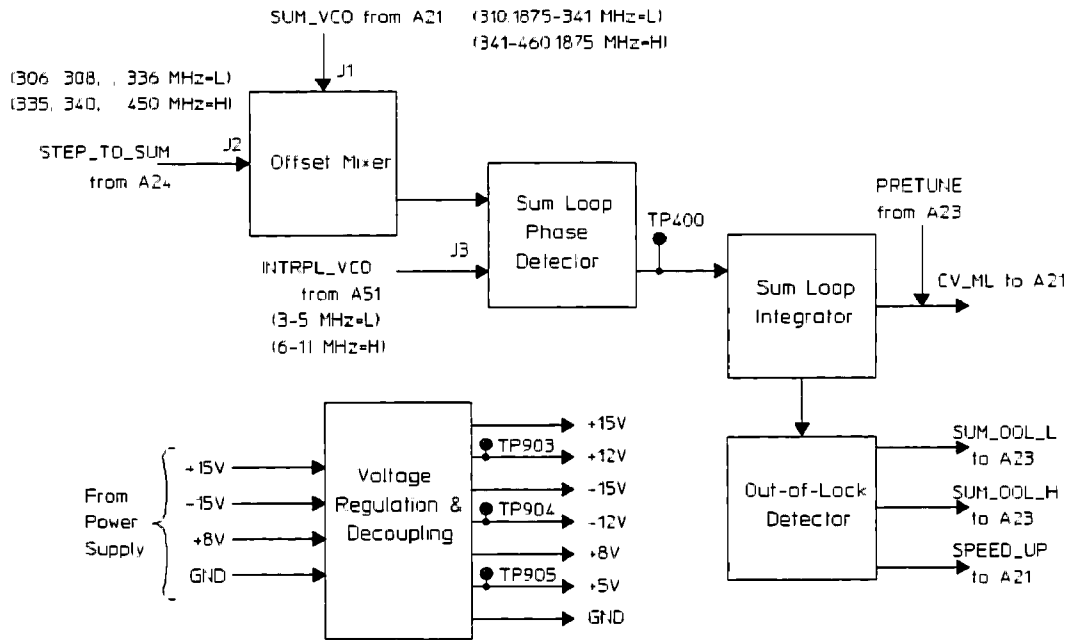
SUM_VCO from A21 (310.1875-341 MHz=L)
(341-460.1875 MHz=H)

J1

(306, 308, . . 336 MHz=L)
(335, 340, . . 450 MHz=H)

STEP_TO_SUM
from A24

J2

Offset Mixer

Sum Loop
Phase
Detector

TP400

INTRPL_VCO
from A51
(3-5 MHz=L)
(6-11 MHz=H)

J3

PRETUNE
from A23

Sum Loop
Integrator

CV_ML to A21

From
Power
Supply

+15V
-15V
+8V
GND

Voltage
Regulation &
Decoupling

+15V
TP903
+12V
-15V
TP904
-12V
+8V
TP905
+5V
GND

Out-of-Lock
Detector

SUM_OOL_L
to A23
SUM_OOL_H
to A23
SPEED_UP
to A21